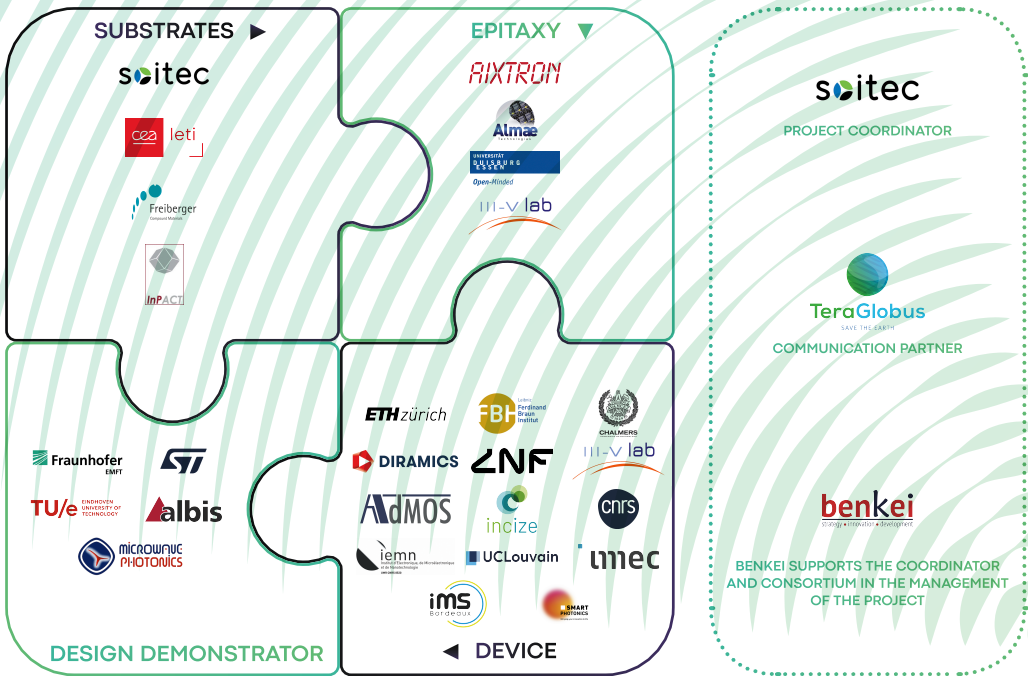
SUBSTRATES ▶

soitec

cea leti

Freiberger
Compound Materials

InPACT

EPITAXY ▼

AIXTRON

Almae
Technologies

UNIVERSITÄT DUISBURG ESSEN
Open-Minded

III-V lab

soitec

PROJECT COORDINATOR

TeraGlobus
SAVE THE EARTH

COMMUNICATION PARTNER

Fraunhofer
EMFT

ST

TU/e EINDHOVEN UNIVERSITY OF TECHNOLOGY

albis

MICROWAVE PHOTONICS

DESIGN DEMONSTRATOR

ETH zürich

FBH Leibniz Ferdinand Braun Institut

CHALMERS

DIRAMICS

LNF

III-V lab

AdMOS

incize

cnrs

iemn

UCLouvain

imec

IMS Bordeaux

SMART PHOTONICS

◀ DEVICE

benkei
strategy • innovation • development

BENKEI SUPPORTS THE COORDINATOR AND CONSORTIUM IN THE MANAGEMENT OF THE PROJECT